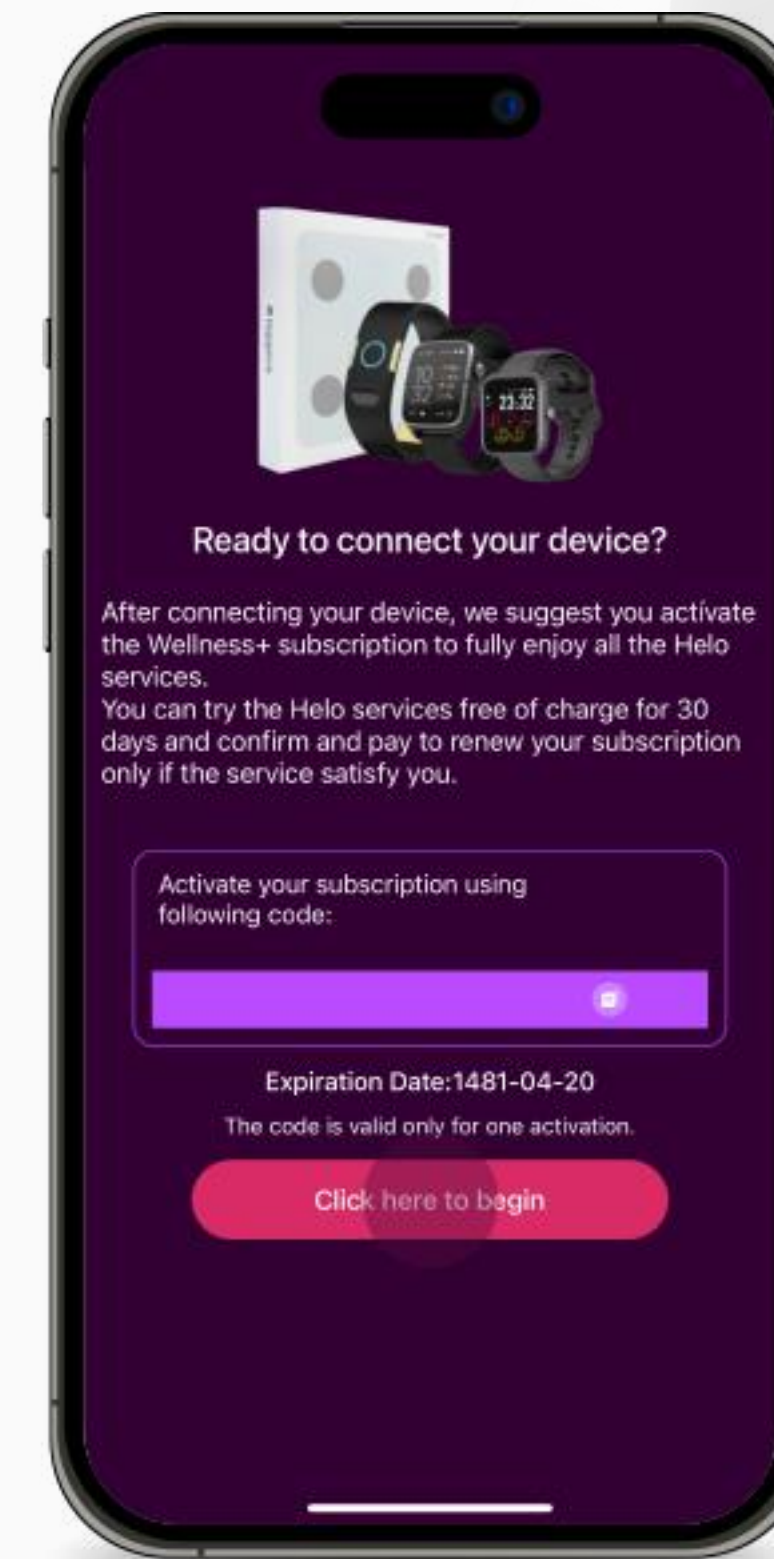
Ready to connect your device?

After connecting your device, we suggest you activate the Wellness+ subscription to fully enjoy all the Helo services.
You can try the Helo services free of charge for 30 days and confirm and pay to renew your subscription only if the service satisfy you.

Activate your subscription using following code:

Expiration Date:1481-04-20

The code is valid only for one activation.

Click here to begin